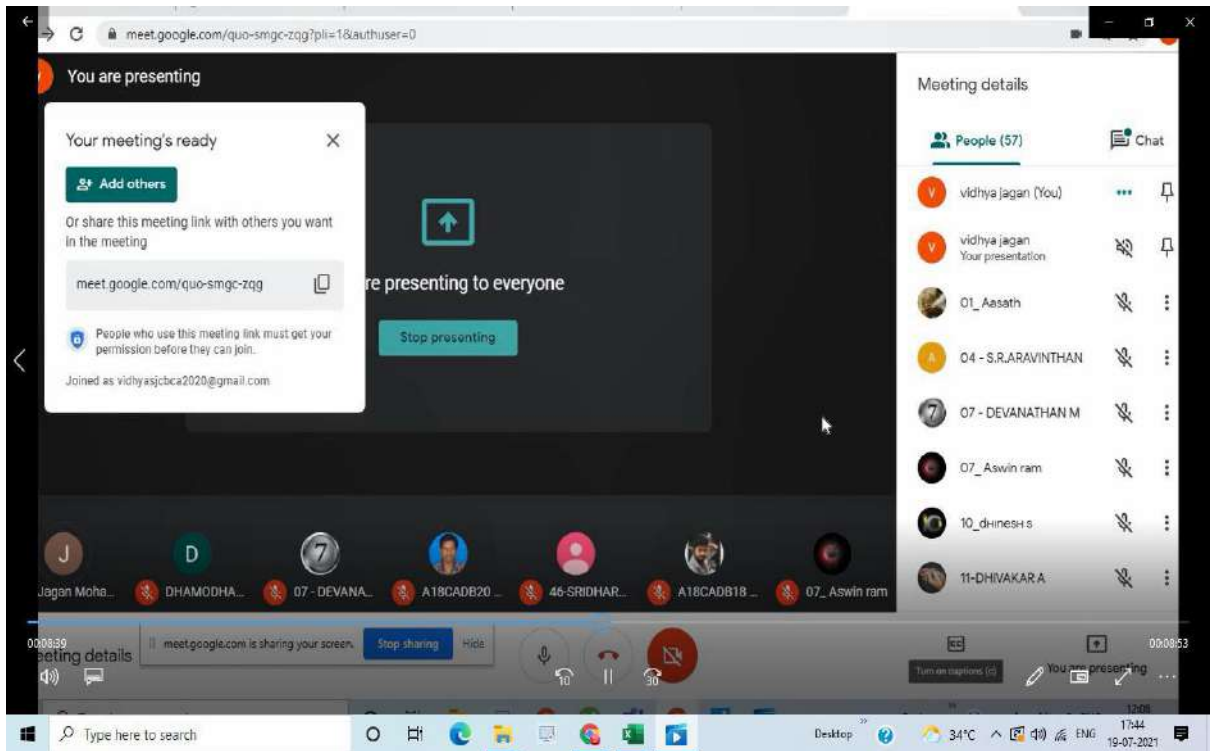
meet.google.com/quo-smgc-zqg?pli=1&authuser=0

You are presenting

Your meeting's ready

Add others

Or share this meeting link with others you want in the meeting

meet.google.com/quo-smgc-zqg

People who use this meeting link must get your permission before they can join.

Joined as vidhyasjcbca2020@gmail.com

re presenting to everyone

Stop presenting

Meeting details

People (57)

Chat

vidhya jagan (You)

vidhya jagan
Your presentation

01_Aasath

04 - S.R.ARAVINTHAN

07 - DEVANATHAN M

07_Aswin ram

10_dhinesh s

11-DHIVAKAR A

J
Jagan Moha...

D
DHAMODHA...

07 - DEVANA...

A18CADB20...

46-SRIDHAR...

A18CADB18...

07_Aswin ram

00:08:39

00:08:53

eting details

meet.google.com is sharing your screen.

Stop sharing

Hide

10

30

Turn on captions (c)

You are presenting

Type here to search

Desktop

34°C

ENG

17:44
19-07-2021